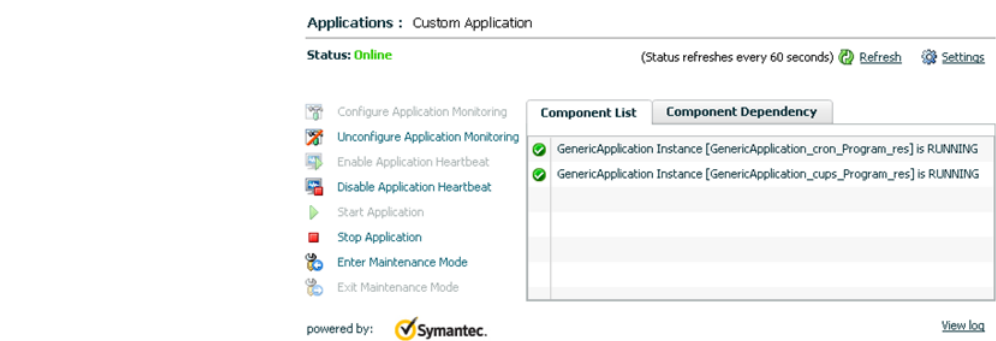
Applications : Custom Application

Status: Online

(Status refreshes every 60 seconds) Refresh Settings

Configure Application Monitoring
Unconfigure Application Monitoring
Enable Application Heartbeat
Disable Application Heartbeat
Start Application
Stop Application
Enter Maintenance Mode
Exit Maintenance Mode

Component List | Component Dependency

GenericApplication Instance [GenericApplication_cron_Program_res] is RUNNING
GenericApplication Instance [GenericApplication_cups_Program_res] is RUNNING

powered by: Symantec.

View log